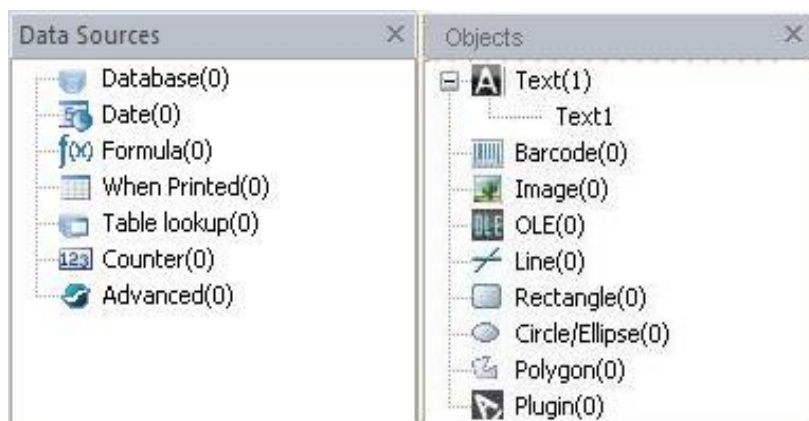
Data Sources ×

Database(0)
Date(0)
f(x) Formula(0)
When Printed(0)
Table lookup(0)
123 Counter(0)
Advanced(0)

Objects ×

A Text(1)
Text1
Barcode(0)
Image(0)
OLE OLE(0)
Line(0)
Rectangle(0)
Circle/Ellipse(0)
Polygon(0)
Plugin(0)